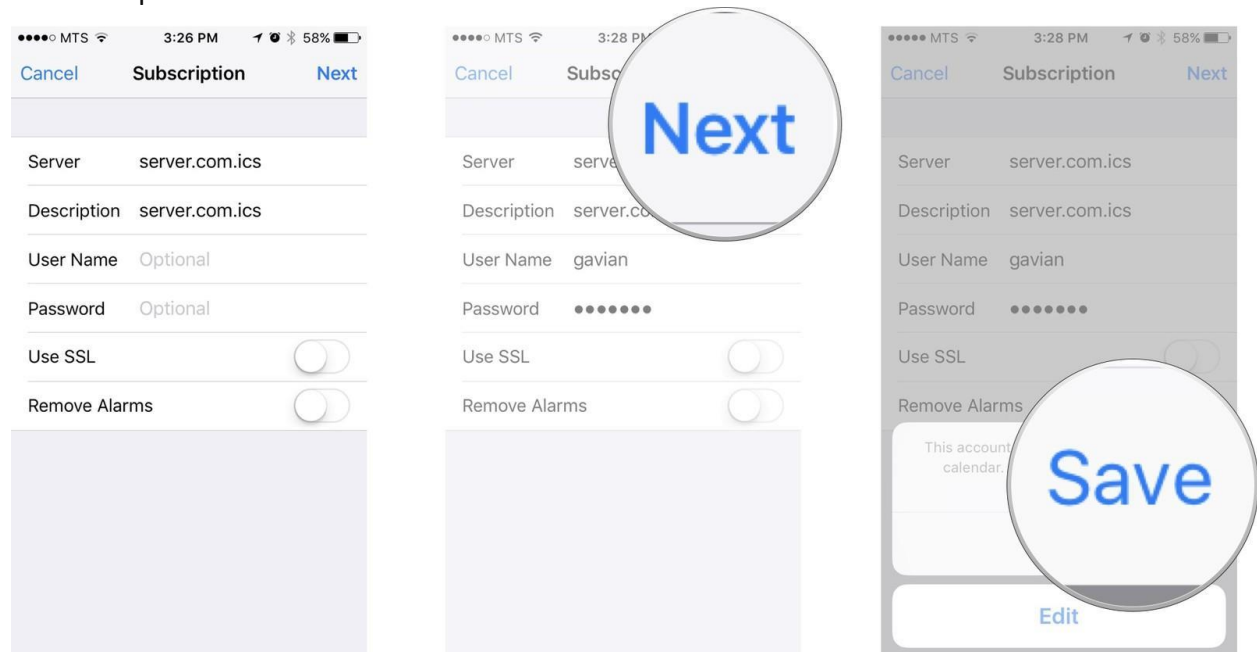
●●●●○ MTS 3:26 PM 58%
Cancel Subscription Next

Server server.com.ics
Description server.com.ics
User Name Optional
Password Optional
Use SSL
Remove Alarms

●●●●○ MTS 3:28 PM
Cancel Subsc
Next
Server serve
Description server.co
User Name gavian
Password ●●●●●●●
Use SSL
Remove Alarms

●●●●● MTS 3:28 PM 58%
Cancel Subscription Next
Server server.com.ics
Description server.com.ics
User Name gavian
Password ●●●●●●●
Use SSL
Remove Alarms
This account
calendar.
Save
Edit